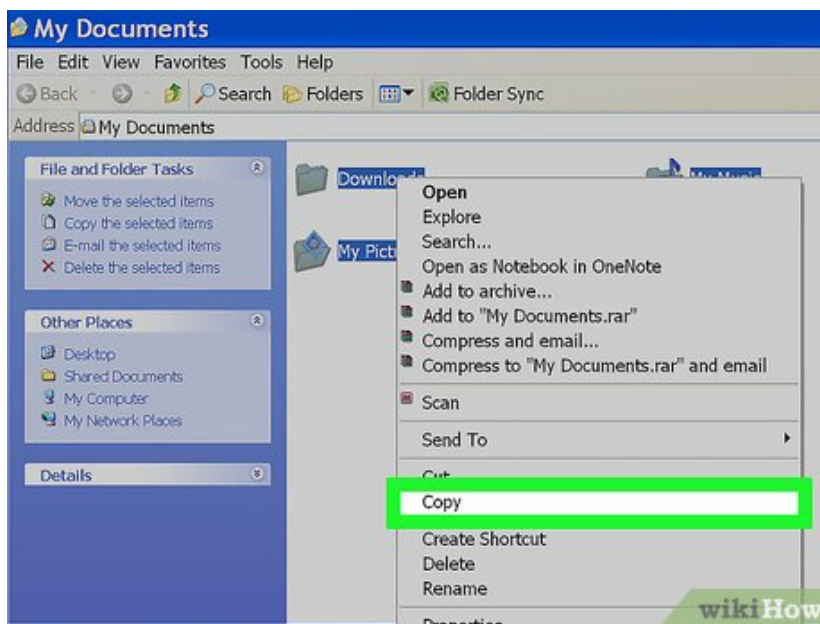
My Documents

File Edit View Favorites Tools Help

Back Search Folders Folder Sync

Address My Documents

File and Folder Tasks

Move the selected items
Copy the selected items
E-mail the selected items
Delete the selected items

Other Places

Desktop
Shared Documents
My Computer
My Network Places

Details

Downlo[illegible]

My Pict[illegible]

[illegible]

Open
Explore
Search...
Open as Notebook in OneNote
Add to archive...
Add to "My Documents.rar"
Compress and email...
Compress to "My Documents.rar" and email
Scan
Send To
Cut
Copy
Create Shortcut
Delete
Rename
Properties

wikiHow